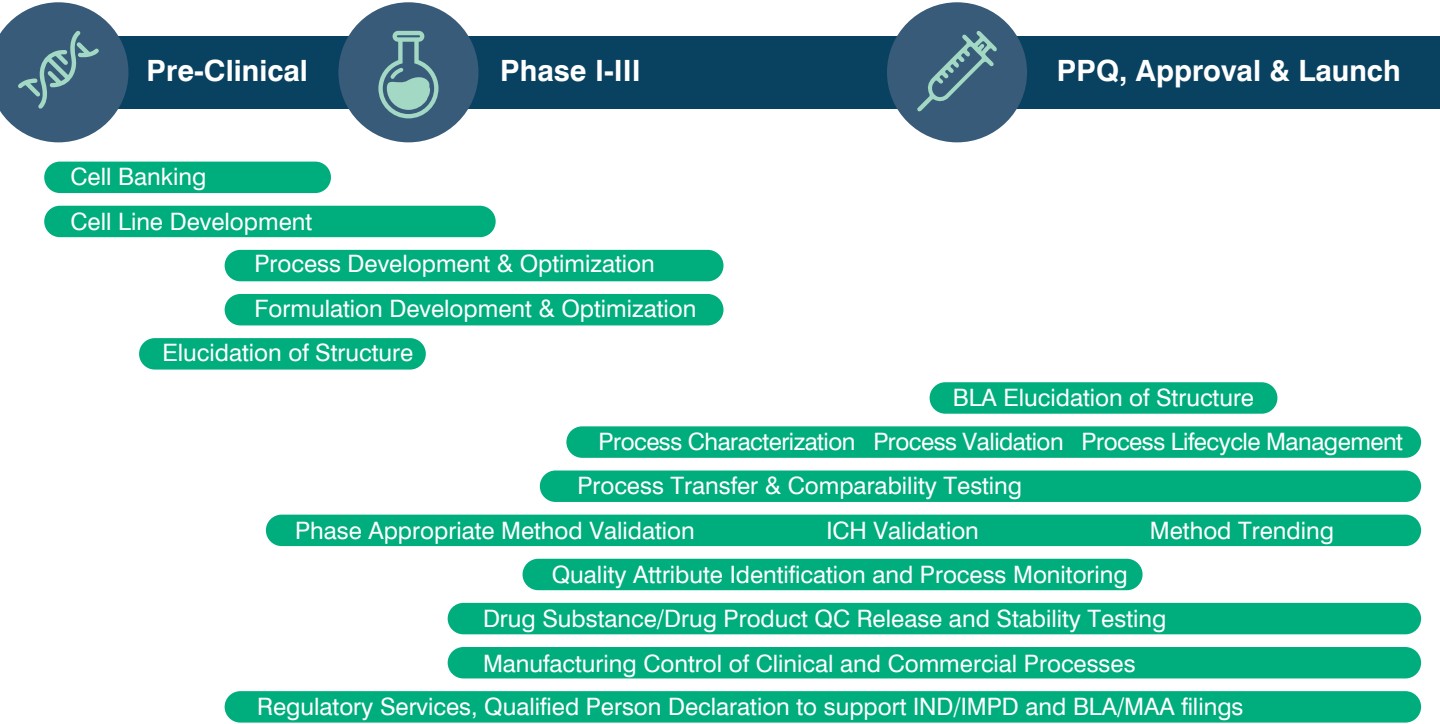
Pre-Clinical

Phase I-III

PPQ, Approval & Launch

Cell Banking

Cell Line Development

Process Development & Optimization

Formulation Development & Optimization

Elucidation of Structure

BLA Elucidation of Structure

Process Characterization Process Validation Process Lifecycle Management

Process Transfer & Comparability Testing

Phase Appropriate Method Validation ICH Validation Method Trending

Quality Attribute Identification and Process Monitoring

Drug Substance/Drug Product QC Release and Stability Testing

Manufacturing Control of Clinical and Commercial Processes

Regulatory Services, Qualified Person Declaration to support IND/IMPD and BLA/MAA filings